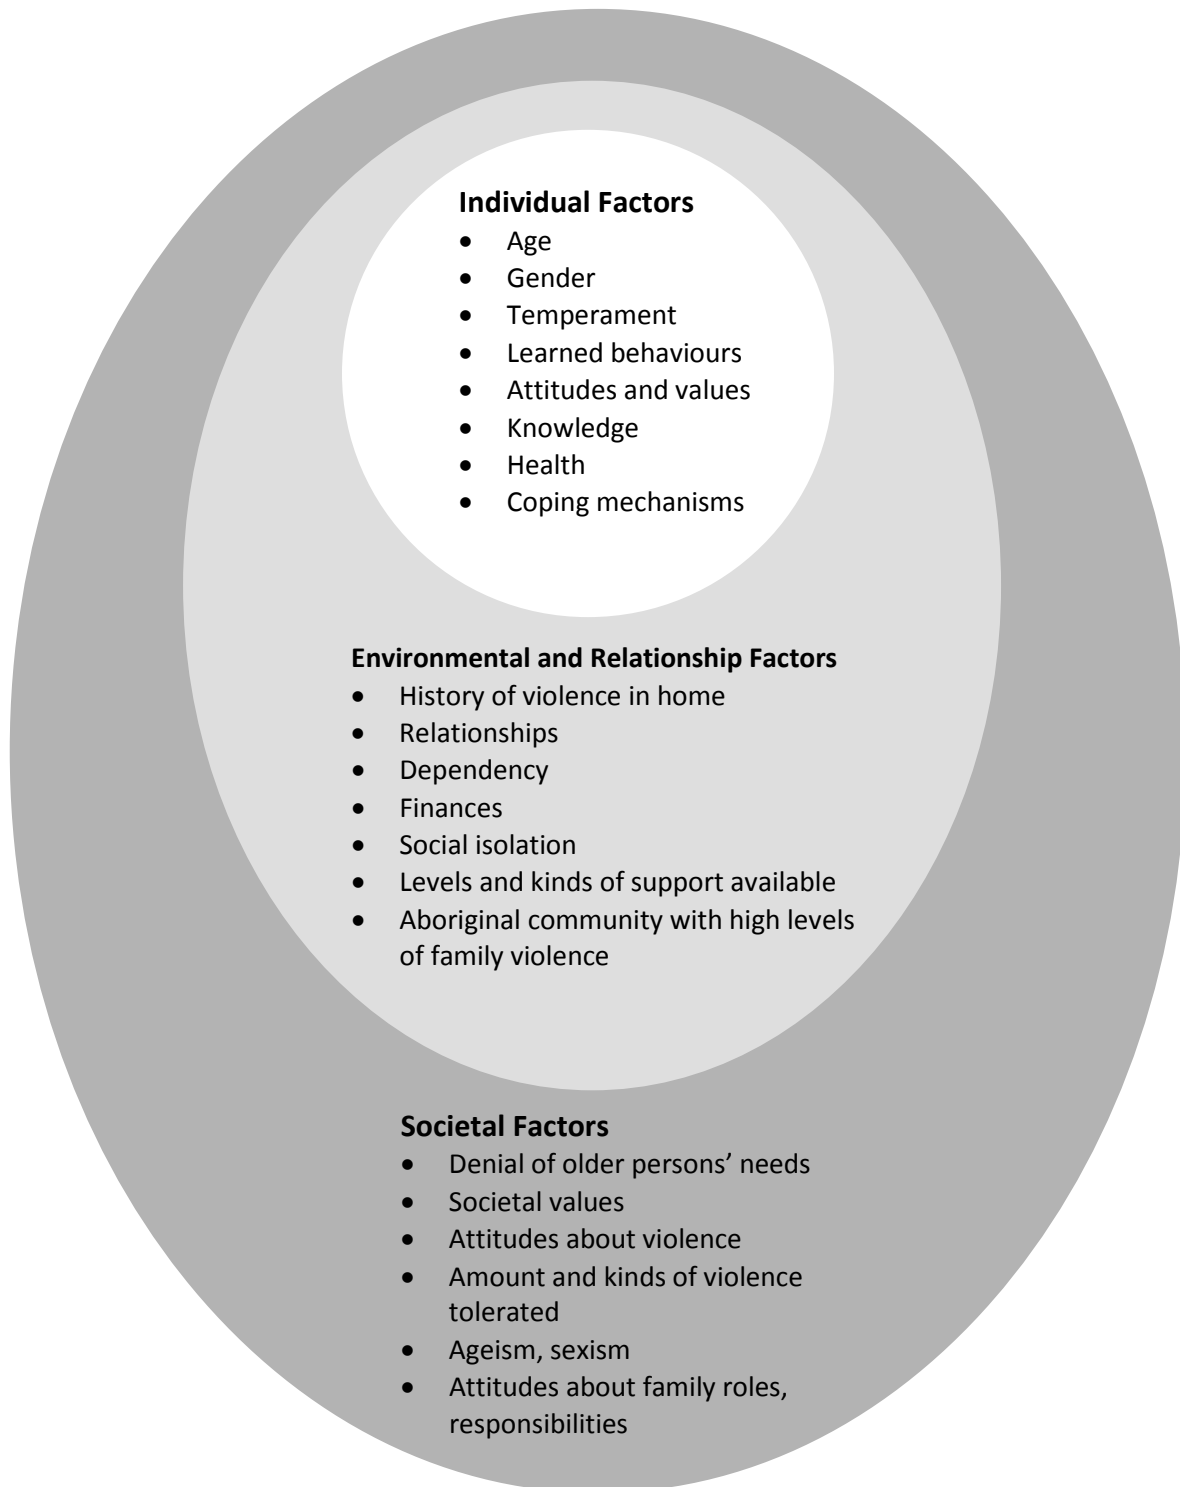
**Individual Factors**
- Age
- Gender
- Temperament
- Learned behaviours
- Attitudes and values
- Knowledge
- Health
- Coping mechanisms

**Environmental and Relationship Factors**
- History of violence in home
- Relationships
- Dependency
- Finances
- Social isolation
- Levels and kinds of support available
- Aboriginal community with high levels of family violence

**Societal Factors**
- Denial of older persons' needs
- Societal values
- Attitudes about violence
- Amount and kinds of violence tolerated
- Ageism, sexism
- Attitudes about family roles, responsibilities